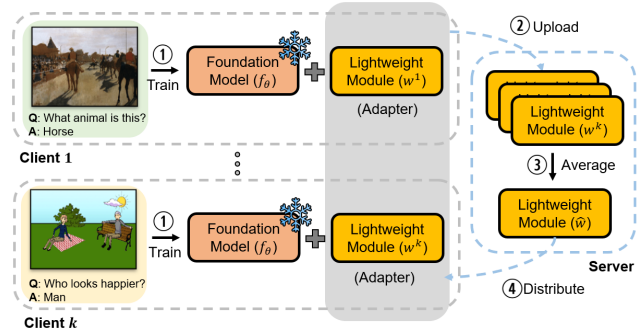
① Train

Foundation Model ($f_\theta$)

Lightweight Module ($w^1$)

(Adapter)

Q: What animal is this?
A: Horse

Client 1

② Upload

Lightweight Module ($w^k$)

③ Average

Lightweight Module ($\hat{w}$)

Server

① Train

Foundation Model ($f_\theta$)

Lightweight Module ($w^k$)

(Adapter)

Q: Who looks happier?
A: Man

Client $k$

④ Distribute